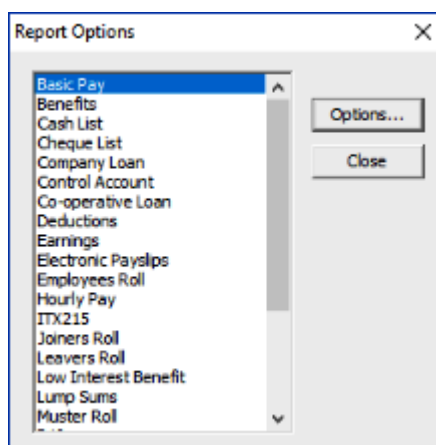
Report Options

Basic Pay
Benefits
Cash List
Cheque List
Company Loan
Control Account
Co-operative Loan
Deductions
Earnings
Electronic Payslips
Employees Roll
Hourly Pay
ITX215
Joiners Roll
Leavers Roll
Low Interest Benefit
Lump Sums
Muster Roll

Options...
Close